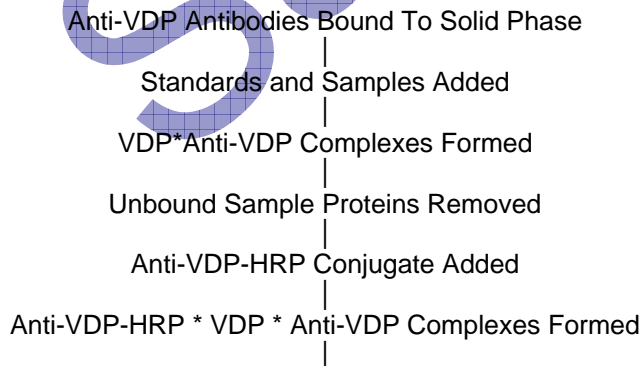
Anti-VDP Antibodies Bound To Solid Phase

Standards and Samples Added

VDP*Anti-VDP Complexes Formed

Unbound Sample Proteins Removed

Anti-VDP-HRP Conjugate Added

Anti-VDP-HRP * VDP * Anti-VDP Complexes Formed